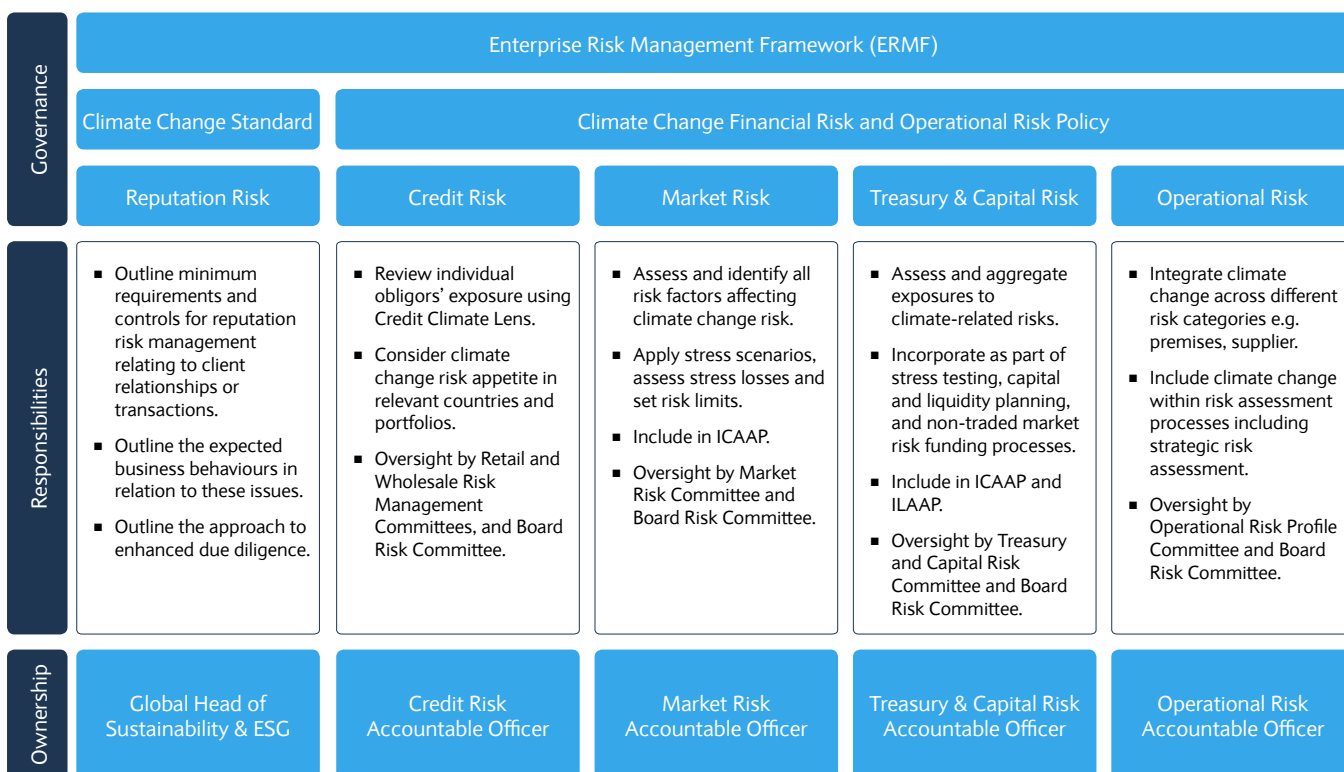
Governance

Enterprise Risk Management Framework (ERMF)

Climate Change Standard

Climate Change Financial Risk and Operational Risk Policy

| Reputation Risk | Credit Risk | Market Risk | Treasury & Capital Risk | Operational Risk |
|---|---|---|---|---|
| ■ Outline minimum requirements and controls for reputation risk management relating to client relationships or transactions. ■ Outline the expected business behaviours in relation to these issues. ■ Outline the approach to enhanced due diligence. | ■ Review individual obligors' exposure using Credit Climate Lens. ■ Consider climate change risk appetite in relevant countries and portfolios. ■ Oversight by Retail and Wholesale Risk Management Committees, and Board Risk Committee. | ■ Assess and identify all risk factors affecting climate change risk. ■ Apply stress scenarios, assess stress losses and set risk limits. ■ Include in ICAAP. ■ Oversight by Market Risk Committee and Board Risk Committee. | ■ Assess and aggregate exposures to climate-related risks. ■ Incorporate as part of stress testing, capital and liquidity planning, and non-traded market risk funding processes. ■ Include in ICAAP and ILAAP. ■ Oversight by Treasury and Capital Risk Committee and Board Risk Committee. | ■ Integrate climate change across different risk categories e.g. premises, supplier. ■ Include climate change within risk assessment processes including strategic risk assessment. ■ Oversight by Operational Risk Profile Committee and Board Risk Committee. |
| Global Head of Sustainability & ESG | Credit Risk Accountable Officer | Market Risk Accountable Officer | Treasury & Capital Risk Accountable Officer | Operational Risk Accountable Officer |

Responsibilities

Ownership